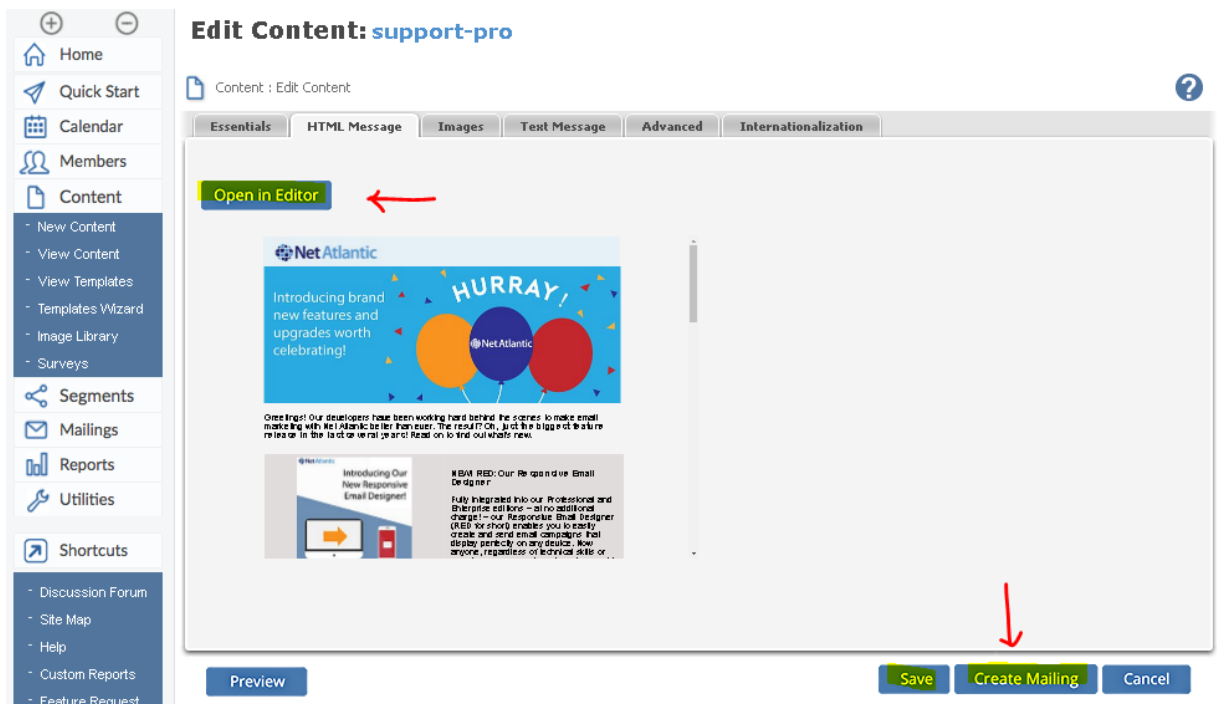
Home
Quick Start
Calendar
Members
Content
- New Content
- View Content
- View Templates
- Templates Wizard
- Image Library
- Surveys
Segments
Mailings
Reports
Utilities
Shortcuts
- Discussion Forum
- Site Map
- Help
- Custom Reports
- Feature Request

Edit Content: support-pro

Content : Edit Content

?

| Essentials | HTML Message | Images | Text Message | Advanced | Internationalization |
|---|---|---|---|---|---|

Open in Editor

Net Atlantic

Introducing brand new features and upgrades worth celebrating!

HURRAY!

Net Atlantic

Greetings! Our developers have been working hard behind the scenes to make email marketing with Net Atlantic better than ever. The result? Oh, just the biggest feature release in the last several years! Read on to find out what's new.

Net Atlantic

Introducing Our New Responsive Email Designer!

NEW RED: Our Responsive Email Designer

Fully integrated into our Professional and Enterprise editions – at no additional charge! – our Responsive Email Designer (RED for short) enables you to easily create and send email campaigns that display perfectly on any device. Now anyone, regardless of technical skills or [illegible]

Preview

Save

Create Mailing

Cancel